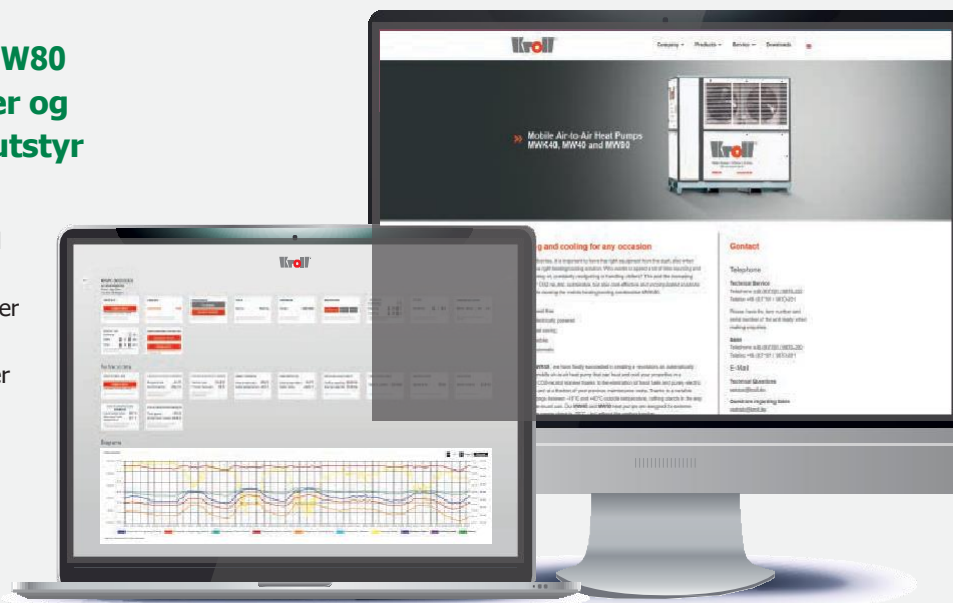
W80
er og
utstyr

er

er

Kroll

Company ▾ Products ▾ Service ▾ Downloads

» Mobile Air-to-Air Heat Pumps MW440, MW40 and MW80

Kroll

g and cooling for any occasion

Contact

Telephone

Technical Service

E-Mail

Technical Questions

Kroll

Diagrams